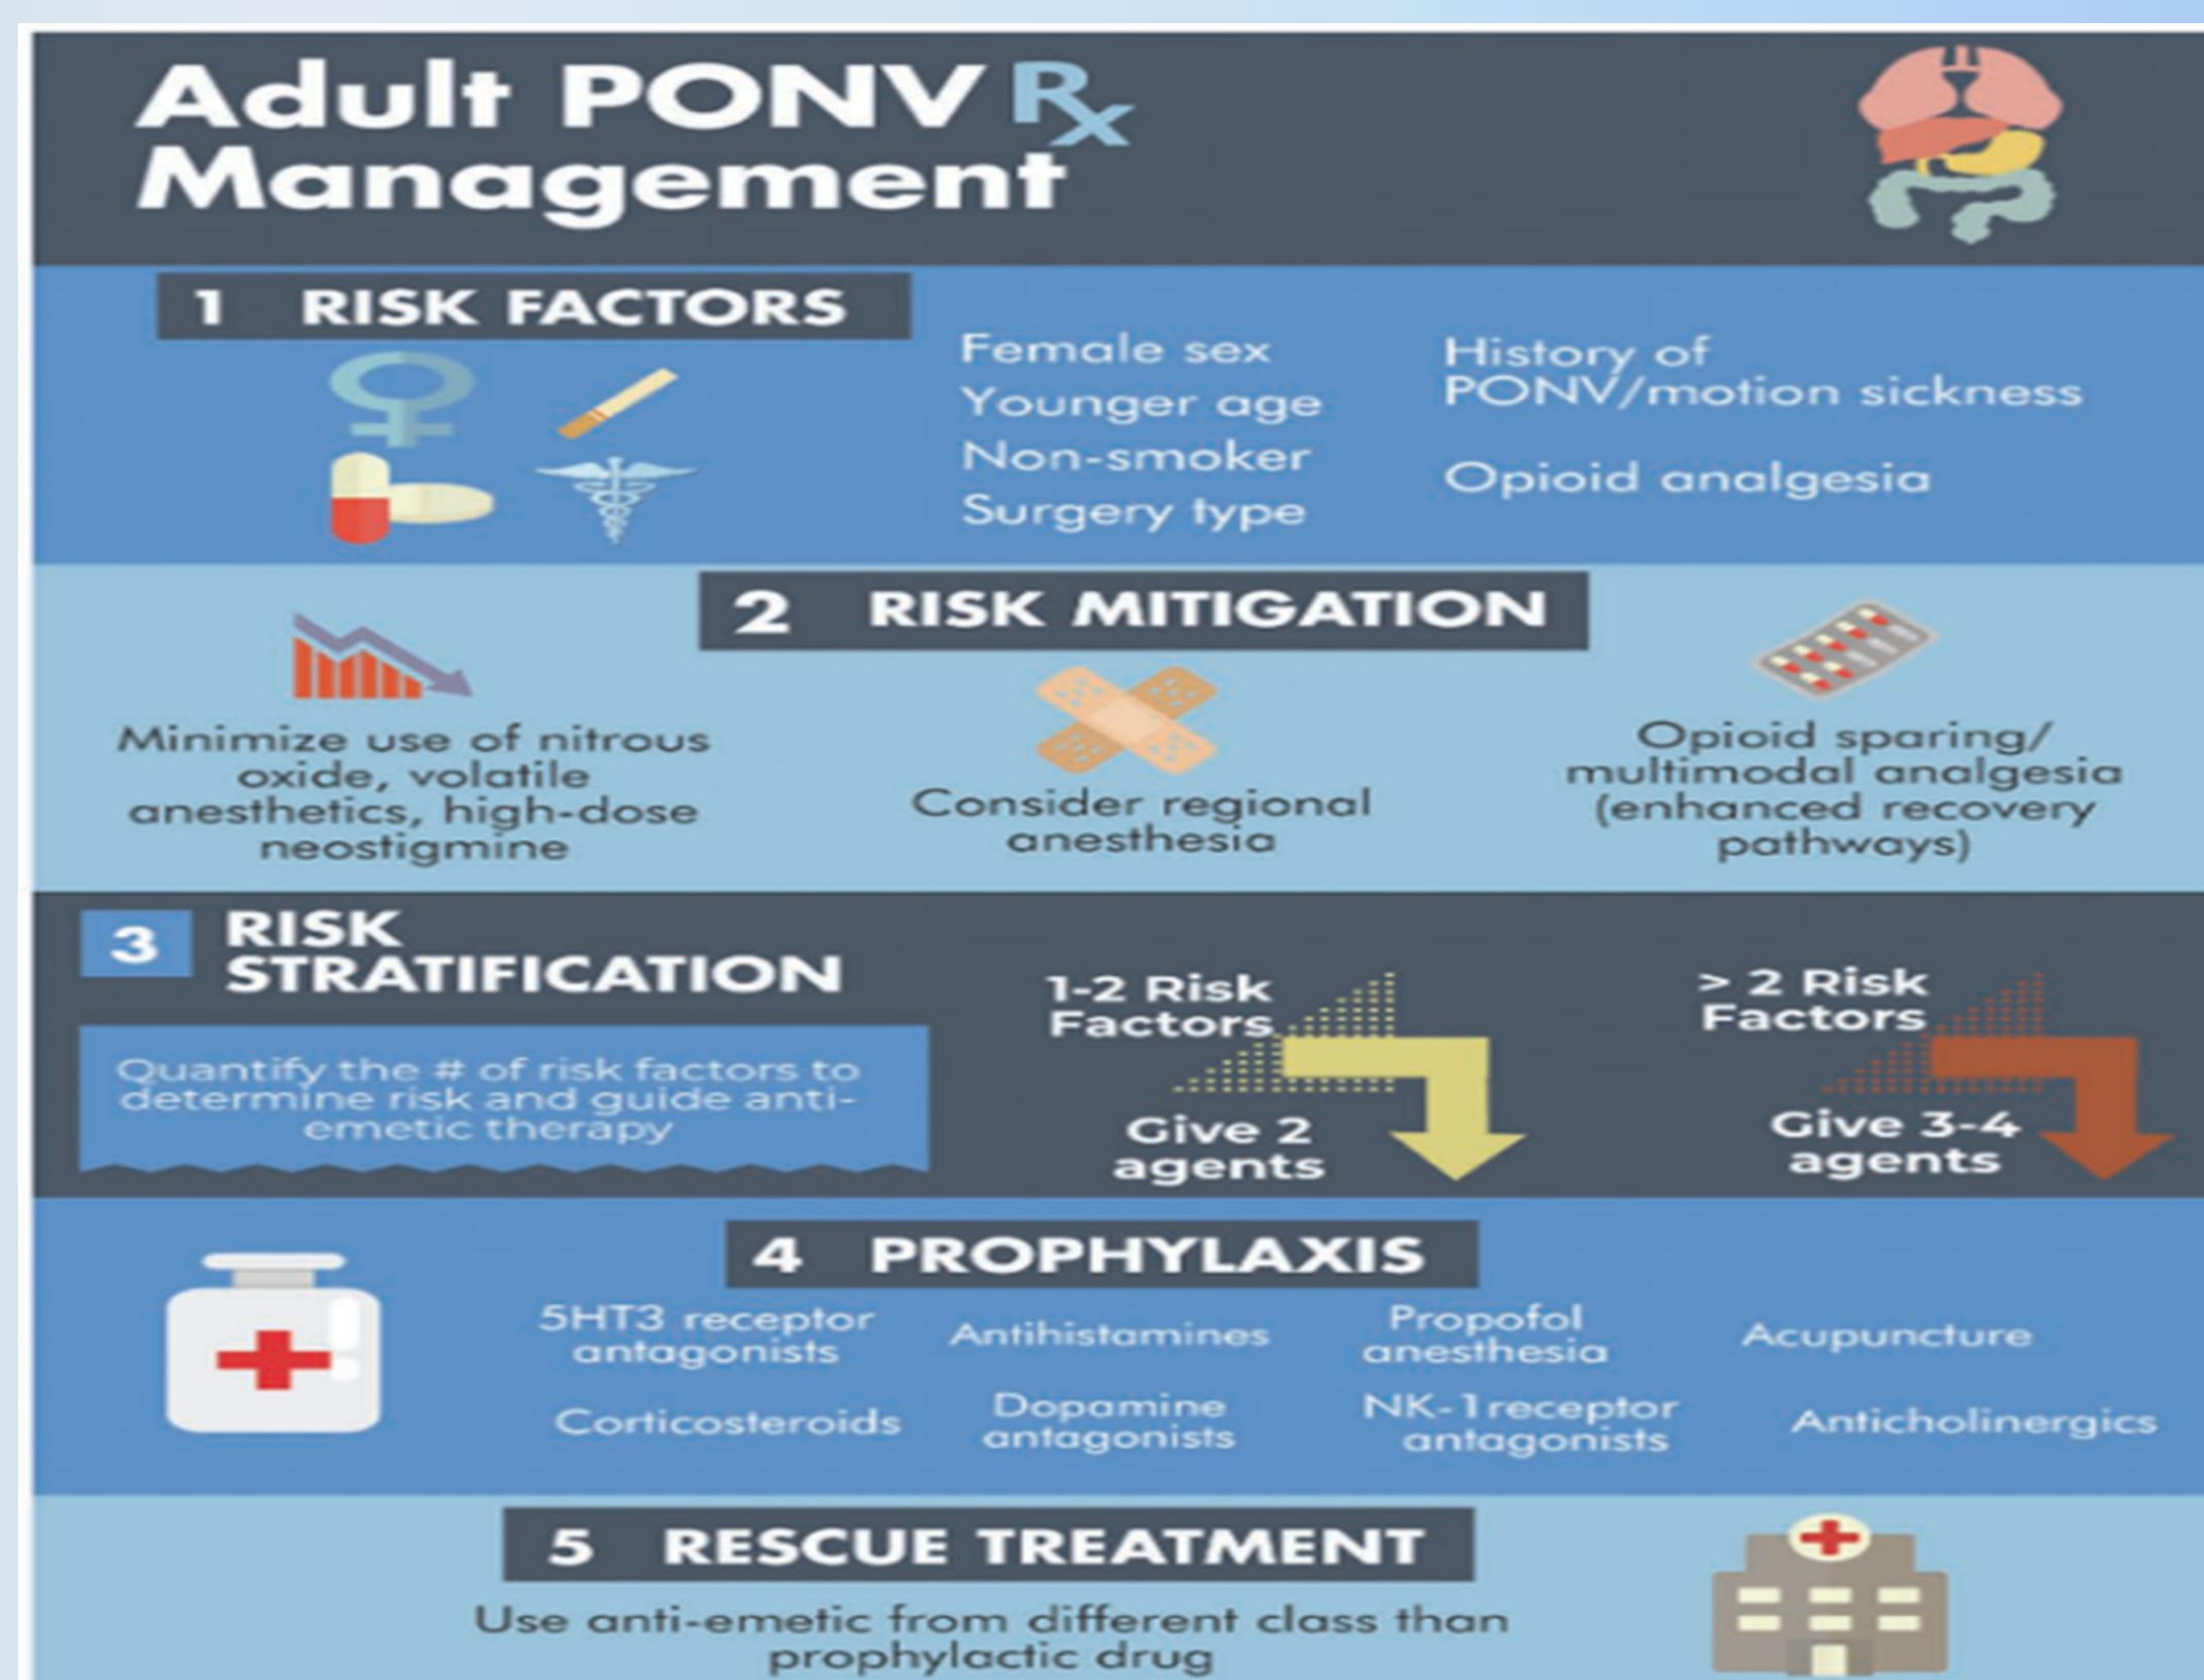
Adult PONV Rx Management

1 RISK FACTORS

Female sex
Younger age
Non-smoker
Surgery type

History of PONV/motion sickness

Opioid analgesia

2 RISK MITIGATION

Minimize use of nitrous oxide, volatile anesthetics, high-dose neostigmine

Consider regional anesthesia

Opioid sparing/ multimodal analgesia (enhanced recovery pathways)

3 RISK STRATIFICATION

Quantify the # of risk factors to determine risk and guide anti-emetic therapy

1-2 Risk Factors

Give 2 agents

> 2 Risk Factors

Give 3-4 agents

4 PROPHYLAXIS

5HT3 receptor antagonists

Antihistamines

Propofol anesthesia

Acupuncture

Corticosteroids

Dopamine antagonists

NK-1receptor antagonists

Anticholinergics

5 RESCUE TREATMENT

Use anti-emetic from different class than prophylactic drug